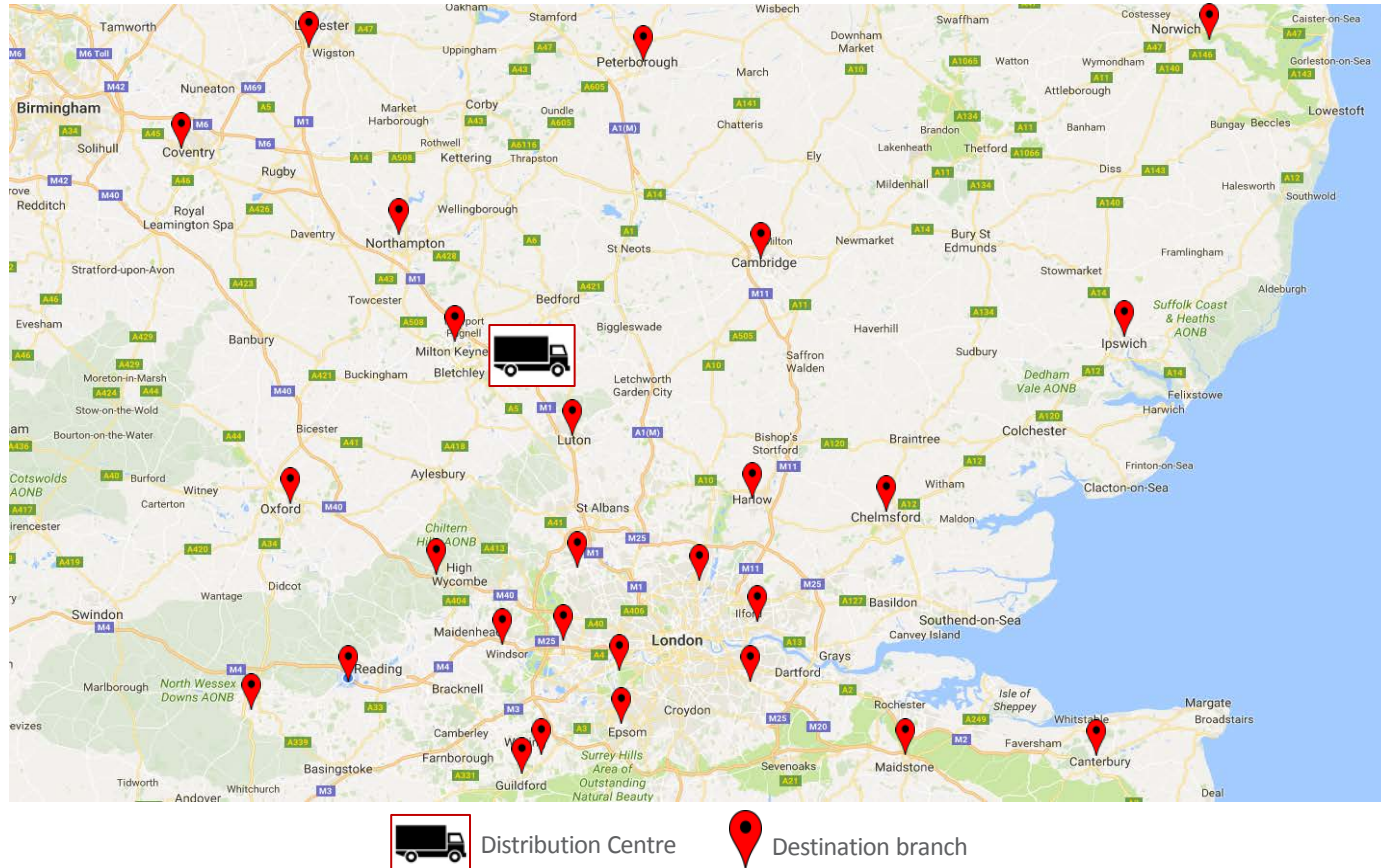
Tamworth
Leicester
Oakham
Stamford
Wisbech
Swaffham
Costessey
Norwich
Caister-on-Sea
M6 Toll
A47
A47
Downham Market
Watton
Wymondham
A47
A47
Gorleston-on-Sea
Nuneaton
M69
Wigston
Uppingham
A47
Peterborough
A1065
A146
A143
Birmingham
M42
A5
A43
A605
March
A10
A11
A140
Attleborough
Lowestoft
A34
A45
M6
M1
Market Harborough
Corby
Oundle
A141
A134
Beccles
Solihull
Coventry
M6
Rothwell
A43
A605
A1(M)
Chatteris
Brandon
A11
Banham
Bungay
A46
Rugby
A14
A508
Kettering
A6116
Thrapston
Ely
Lakenheath
Thetford
A1066
M42
A46
Mildenhall
A11
A134
Diss
A143
Halesworth
A12
Redditch
M40
Royal Leamington Spa
A426
Wellingborough
A14
A140
Southwold
Daventry
Northampton
A428
A6
St Neots
Cambridge
Newmarket
A14
Bury St Edmunds
Framlingham
Stratford-upon-Avon
A423
A43
M1
A421
Stowmarket
Aldeburgh
A46
Towcester
Bedford
M11
A11
A14
Suffolk Coast & Heaths AONB
Evesham
A508
Newport Pagnell
Biggleswade
Haverhill
A134
A429
Banbury
Milton Keynes
A505
Saffron Walden
Ipswich
A46
A429
M40
A421
Buckingham
Bletchley
A10
Sudbury
Dedham Vale AONB
A12
A14
Moreton-in-Marsh
A424
A44
Letchworth Garden City
Felixstowe
Stow-on-the-Wold
A5
M1
Luton
A120
Harwich
Bourton-on-the-Water
A44
Bicester
A41
A418
A1(M)
Bishop's Stortford
A120
Braintree
Colchester
Cotswolds AONB
A40
Burford
Aylesbury
M11
A12
Frinton-on-Sea
A417
Witney
A10
Harlow
Witham
Clacton-on-Sea
Cirencester
Carterton
Oxford
M40
A41
St Albans
Chelmsford
A12
Maldon
Chiltern Hills AONB
A413
M1
M25
A420
A34
High Wycombe
M11
A419
Didcot
M40
M25
Wantage
A404
A406
Ilford
A127
Basildon
Swindon
Maidenhead
A40
Southend-on-Sea
M4
M25
London
Canvey Island
Windsor
A4
A13
M4
M4
Reading
Dartford
Grays
Marlborough
North Wessex Downs AONB
Bracknell
A2
Isle of Sheppey
Margate
A33
M3
Croydon
Rochester
A249
Whitstable
Broadstairs
Devizes
A339
Camberley
Woking
A3
Epsom
M25
M20
M2
Faversham
Farnborough
Surrey Hills Area of Outstanding Natural Beauty
Sevenoaks
Maidstone
Canterbury
Basingstoke
A331
Guildford
A21
Tidworth
Whitchurch
Andover
M3
Deal
Distribution Centre
Destination branch